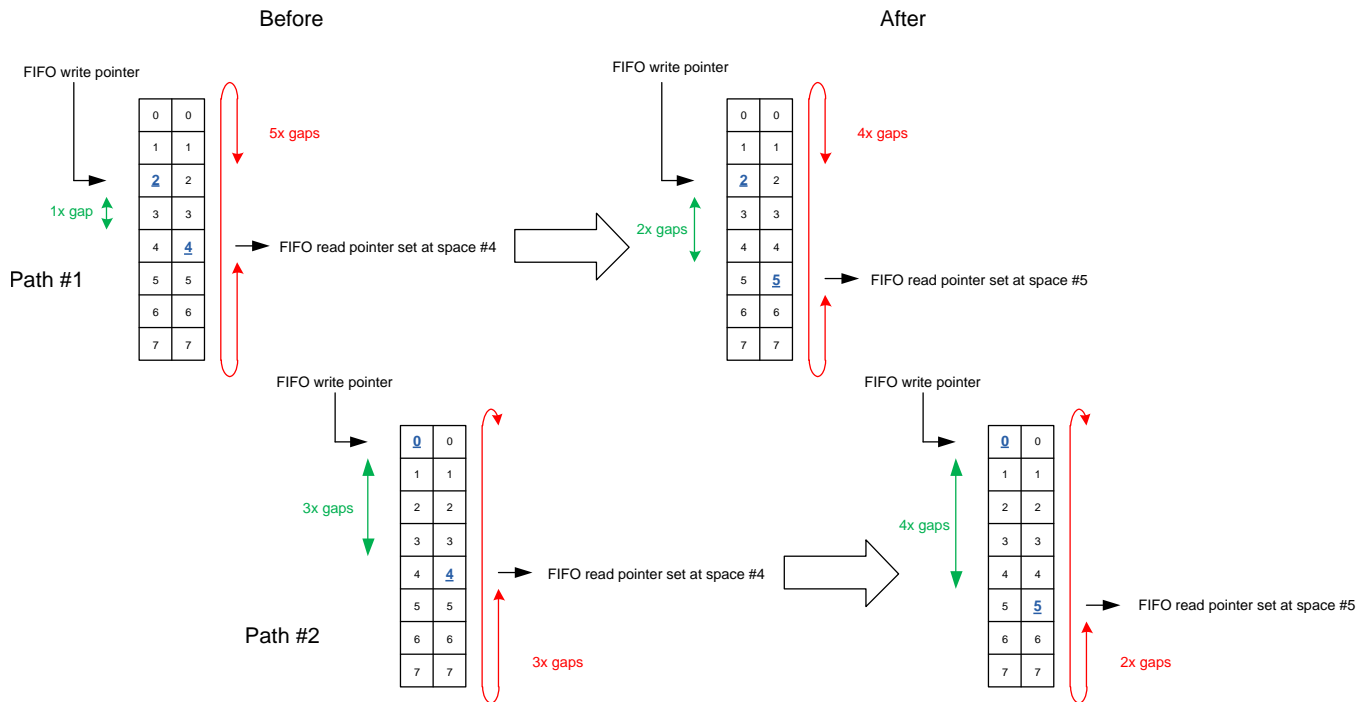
Before

After

FIFO write pointer

| 0 | 0 |
|---|---|
| 1 | 1 |
| 2 | 2 |
| 3 | 3 |
| 4 | 4 |
| 5 | 5 |
| 6 | 6 |
| 7 | 7 |

5x gaps

1x gap

FIFO read pointer set at space #4

Path #1

FIFO write pointer

| 0 | 0 |
|---|---|
| 1 | 1 |
| 2 | 2 |
| 3 | 3 |
| 4 | 4 |
| 5 | 5 |
| 6 | 6 |
| 7 | 7 |

4x gaps

2x gaps

FIFO read pointer set at space #5

FIFO write pointer

| 0 | 0 |
|---|---|
| 1 | 1 |
| 2 | 2 |
| 3 | 3 |
| 4 | 4 |
| 5 | 5 |
| 6 | 6 |
| 7 | 7 |

3x gaps

FIFO read pointer set at space #4

Path #2

3x gaps

FIFO write pointer

| 0 | 0 |
|---|---|
| 1 | 1 |
| 2 | 2 |
| 3 | 3 |
| 4 | 4 |
| 5 | 5 |
| 6 | 6 |
| 7 | 7 |

4x gaps

FIFO read pointer set at space #5

2x gaps